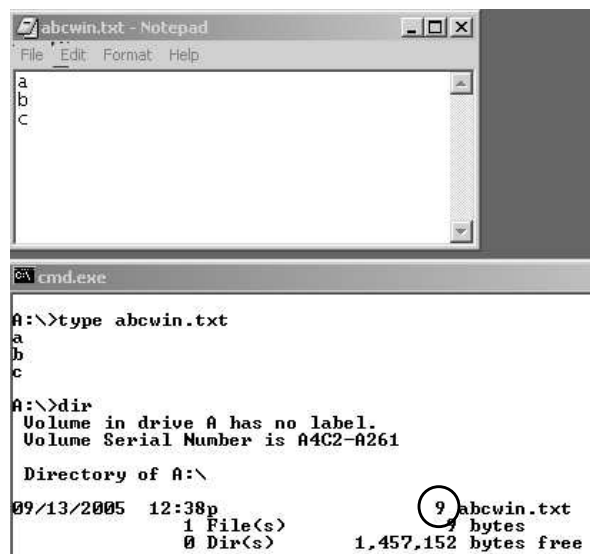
abcwin.txt - Notepad
File Edit Format Help

a
b
c

cmd.exe

A:\>type abcwin.txt
a
b
c

A:\>dir
Volume in drive A has no label.
Volume Serial Number is A4C2-A261

Directory of A:\

09/13/2005 12:38p 9 abcwin.txt
1 File(s) 9 bytes
0 Dir(s) 1,457,152 bytes free